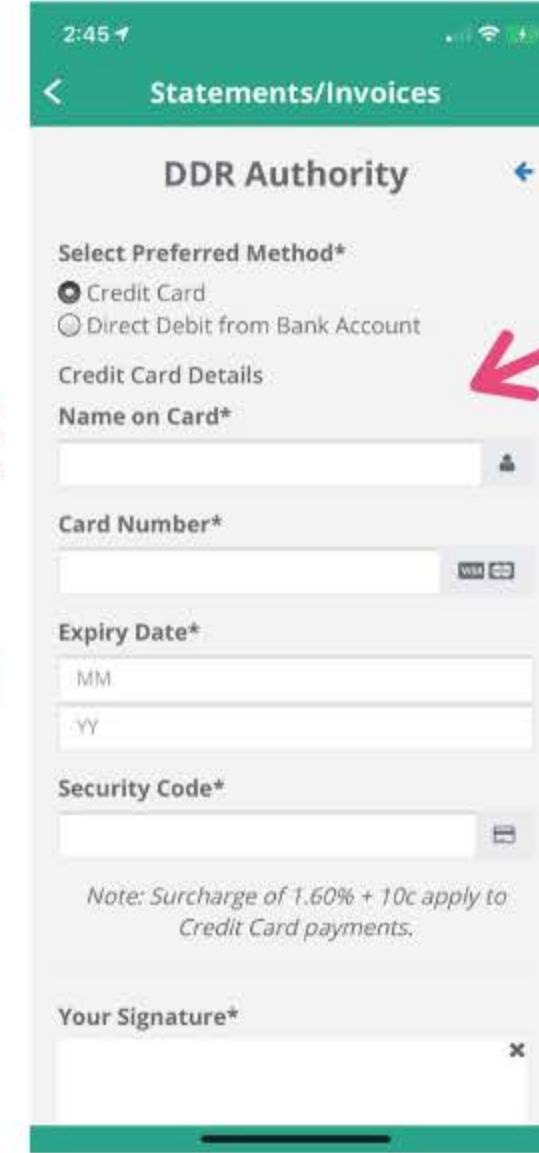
2:45

Statements/Invoices

DDR Authority

Select Preferred Method*

Credit Card

Direct Debit from Bank Account

Credit Card Details

Name on Card*

Card Number*

Expiry Date*

MM

YY

Security Code*

Note: Surcharge of 1.60% + 10c apply to Credit Card payments.

Your Signature*